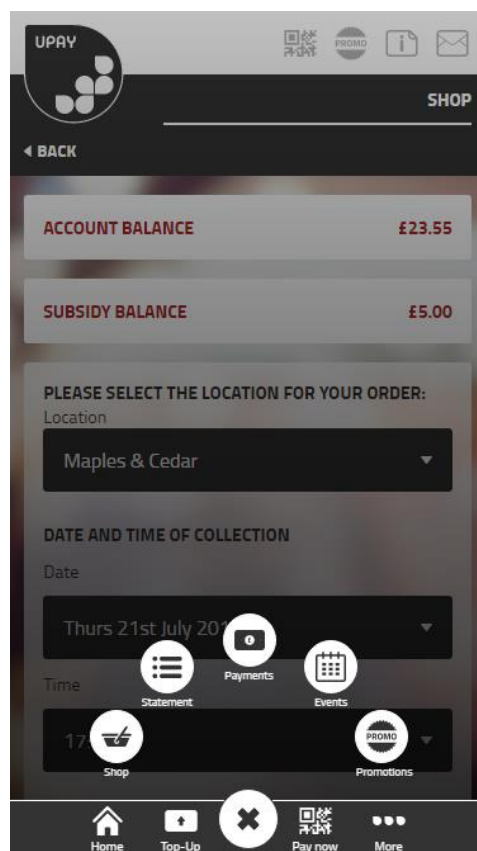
UPAY

PROMO

SHOP

◂ BACK

ACCOUNT BALANCE £23.55

SUBSIDY BALANCE £5.00

PLEASE SELECT THE LOCATION FOR YOUR ORDER:
Location

Maples & Cedar

DATE AND TIME OF COLLECTION
Date

Thurs 21st July 201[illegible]

Time

17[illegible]

Payments

Statement

Events

Shop

PROMO
Promotions

Home
Top-Up
Pay now
More